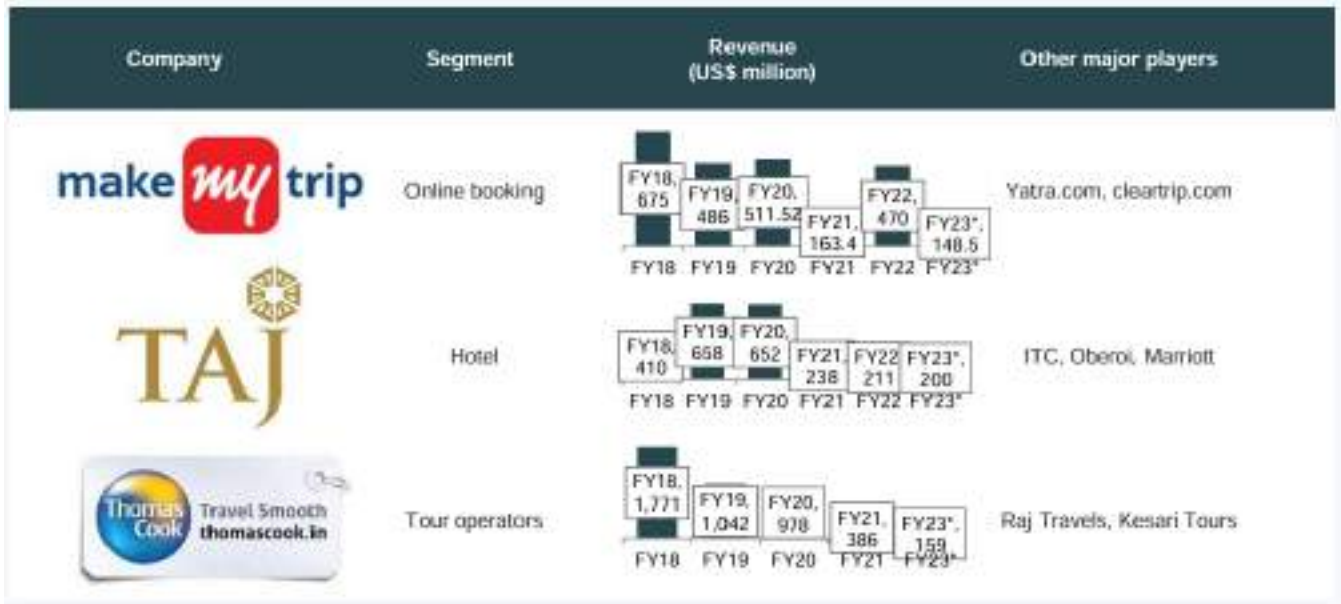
| Company | Segment | Revenue (US$ million) | Other major players |
|---|---|---|---|
| make my trip | Online booking | FY18, 675; FY19, 486; FY20, 511.52; FY21, 163.4; FY22, 470; FY23*, 148.5 — FY18 FY19 FY20 FY21 FY22 FY23* | Yatra.com, cleartrip.com |
| TAJ | Hotel | FY18, 410; FY19, 658; FY20, 652; FY21, 238; FY22 211; FY23*, 200 — FY18 FY19 FY20 FY21 FY22 FY23* | ITC, Oberoi, Marriott |
| Thomas Cook Travel Smooth thomascook.in | Tour operators | FY18, 1,771; FY19, 1,042; FY20, 978; FY21, 386; FY23*, 159 — FY18 FY19 FY20 FY21 FY23* | Raj Travels, Kesari Tours |